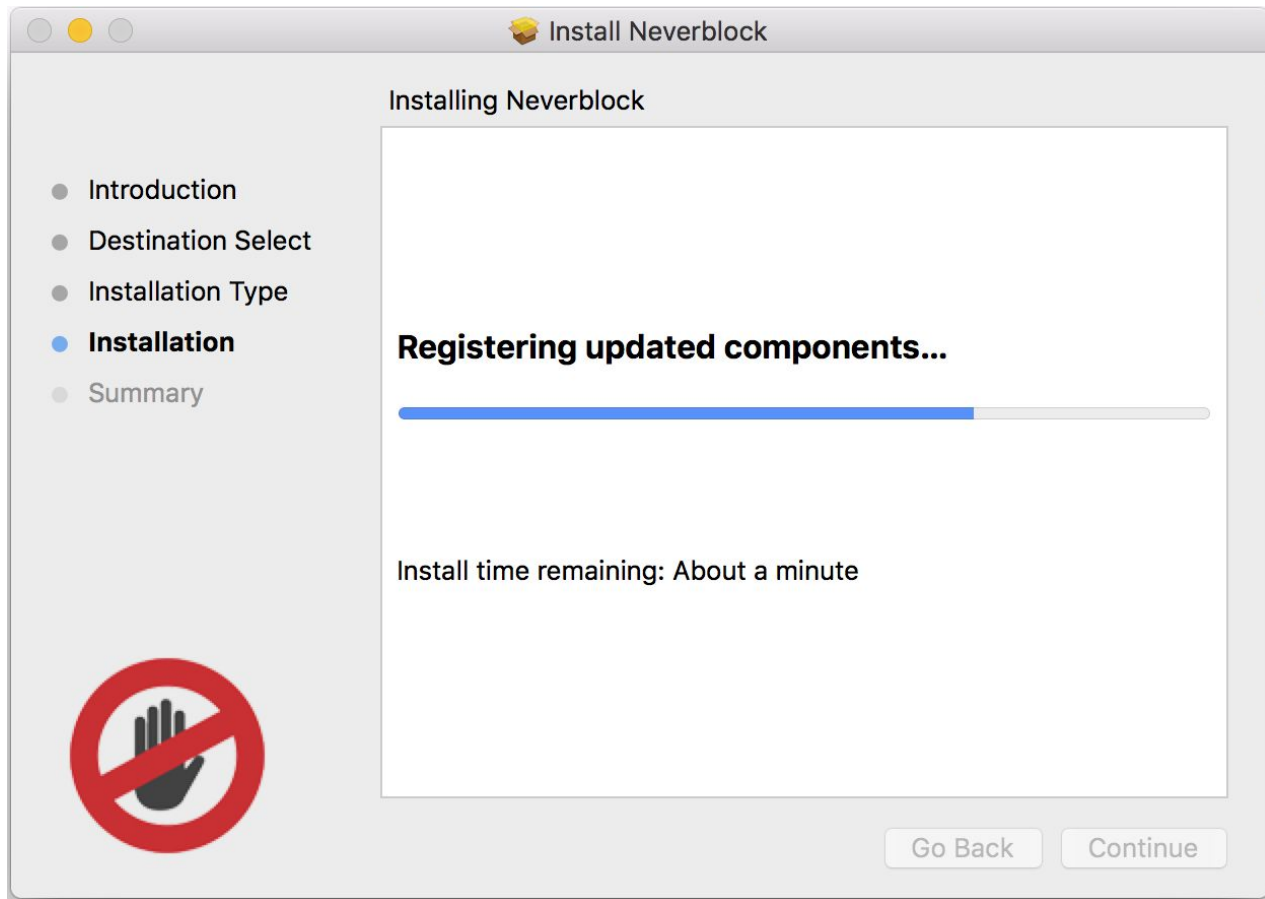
Install Neverblock

Installing Neverblock

Introduction
Destination Select
Installation Type
Installation
Summary

Registering updated components...

Install time remaining: About a minute

Go Back
Continue